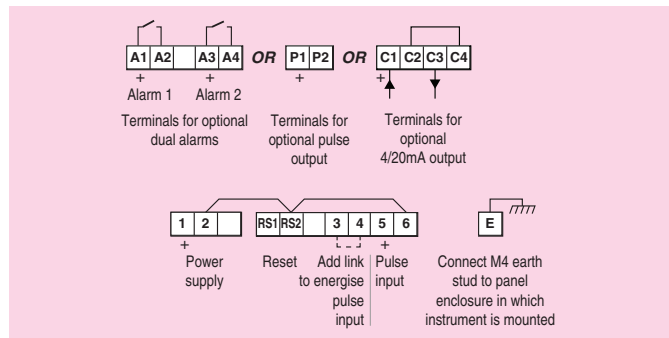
A1 A2 A3 A4 OR P1 P2 OR C1 C2 C3 C4

+ Alarm 1 + Alarm 2

+

+

Terminals for optional dual alarms

Terminals for optional pulse output

Terminals for optional 4/20mA output

1 2 RS1 RS2 3 4 5 6 E

+

+

Power supply

Reset

Add link to energise pulse input

Pulse input

Connect M4 earth stud to panel enclosure in which instrument is mounted